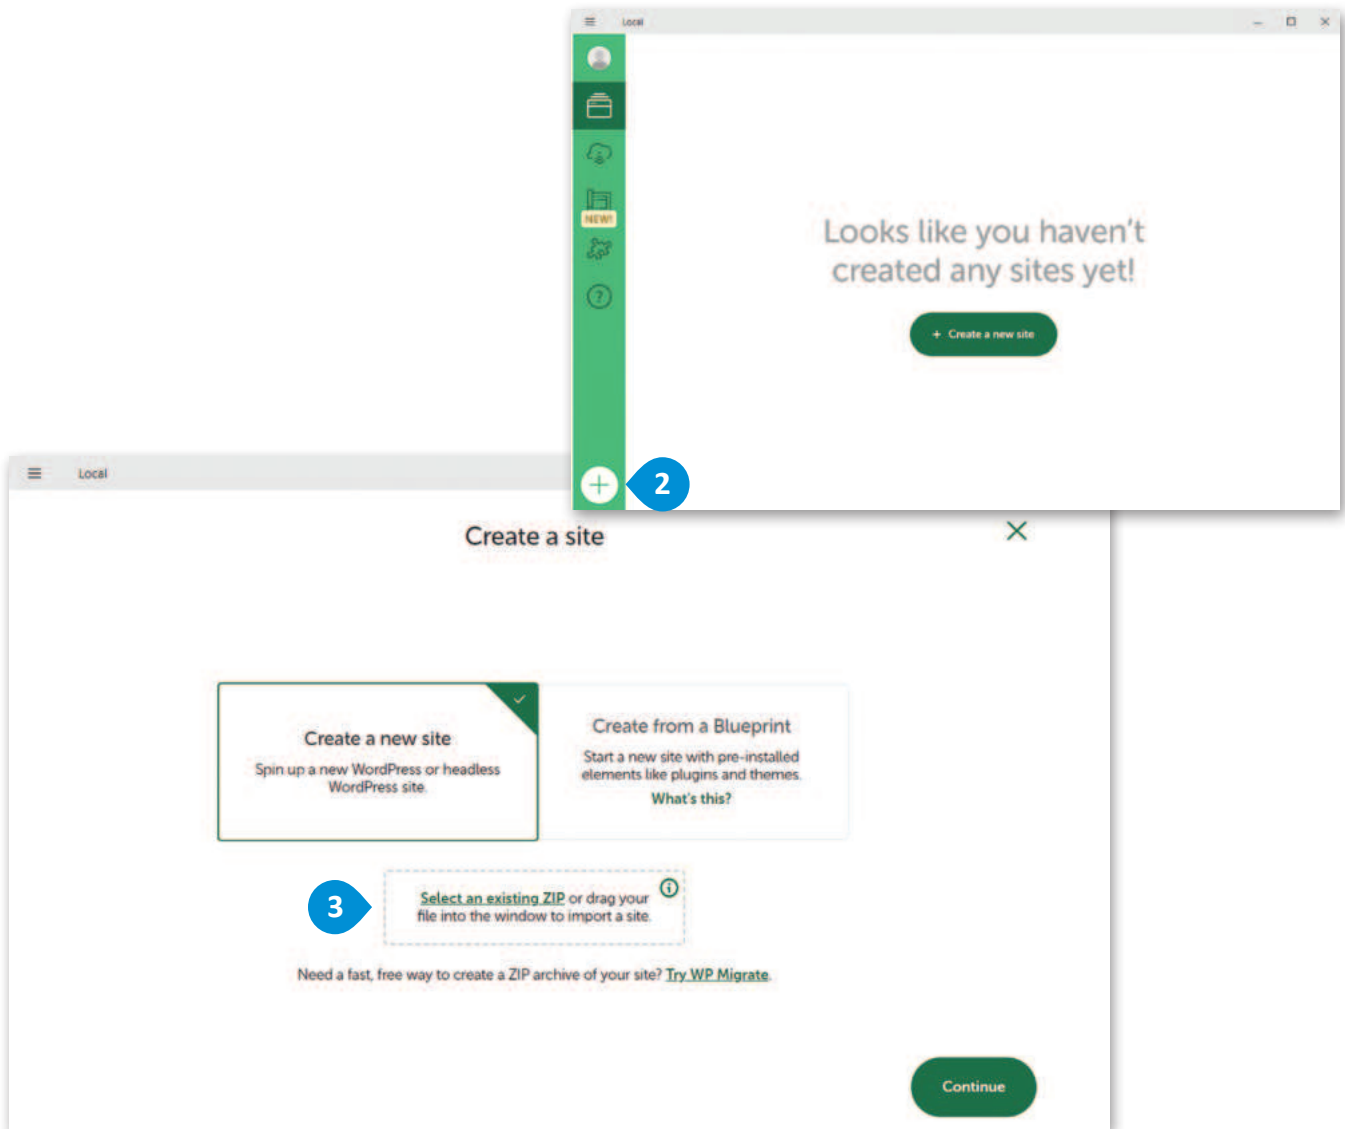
Local

NEW!

Looks like you haven't created any sites yet!

+ Create a new site

2

Local

Create a site

Create a new site

Spin up a new WordPress or headless WordPress site.

Create from a Blueprint

Start a new site with pre-installed elements like plugins and themes.

What's this?

3

Select an existing ZIP or drag your file into the window to import a site.

Need a fast, free way to create a ZIP archive of your site? Try WP Migrate.

Continue